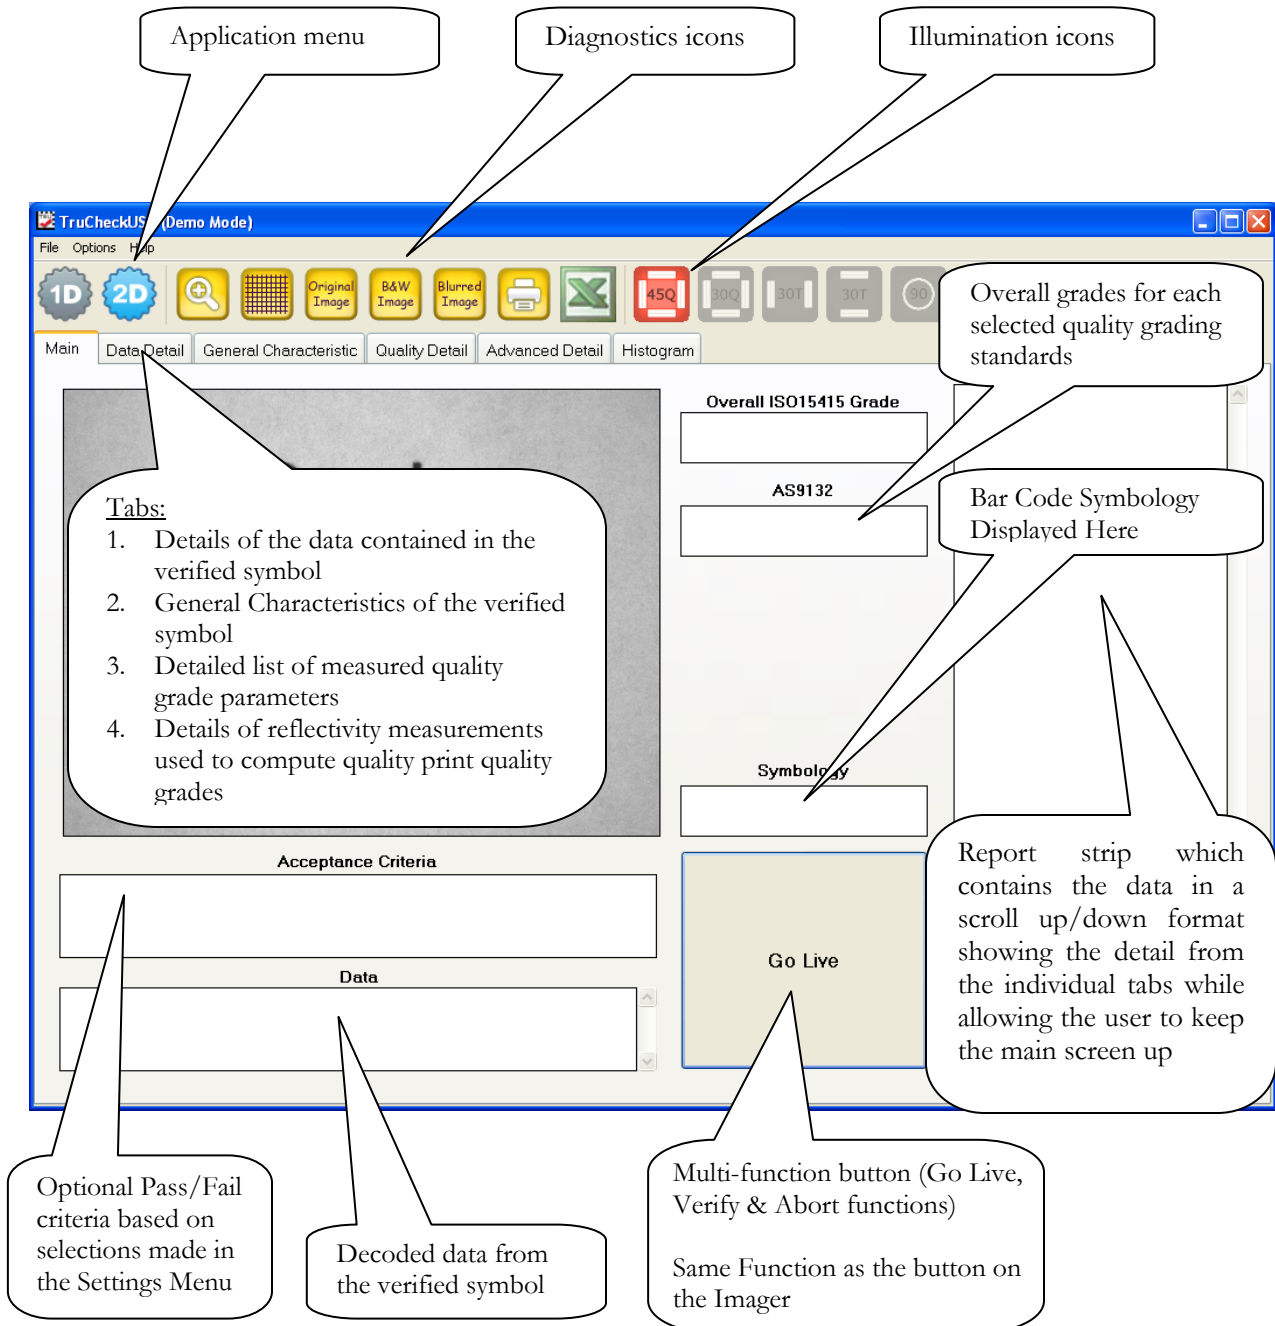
Application menu

Diagnostics icons

Illumination icons

TruCheckUS (Demo Mode)

File Options Help

1D 2D Original Image B&W Image Blurred Image 45Q 30Q 30T 30T 90

Overall grades for each selected quality grading standards

Main Data Detail General Characteristic Quality Detail Advanced Detail Histogram

Overall ISO15415 Grade

AS9132

Bar Code Symbology Displayed Here

Tabs:
1. Details of the data contained in the verified symbol
2. General Characteristics of the verified symbol
3. Detailed list of measured quality grade parameters
4. Details of reflectivity measurements used to compute quality print quality grades

Symbology

Report strip which contains the data in a scroll up/down format showing the detail from the individual tabs while allowing the user to keep the main screen up

Acceptance Criteria

Go Live

Data

Optional Pass/Fail criteria based on selections made in the Settings Menu

Decoded data from the verified symbol

Multi-function button (Go Live, Verify & Abort functions)

Same Function as the button on the Imager